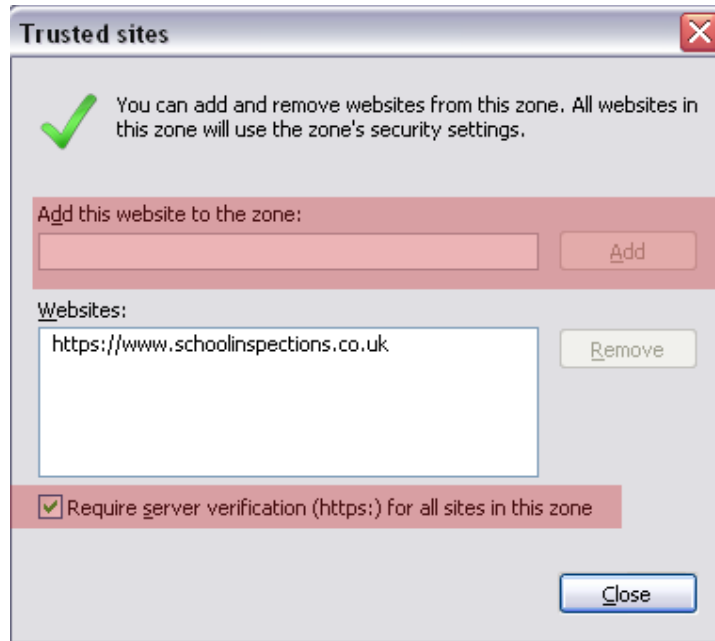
Trusted sites

You can add and remove websites from this zone. All websites in this zone will use the zone's security settings.

Add this website to the zone:

Add

Websites:

https://www.schoolinspections.co.uk

Remove

Require server verification (https:) for all sites in this zone

Close